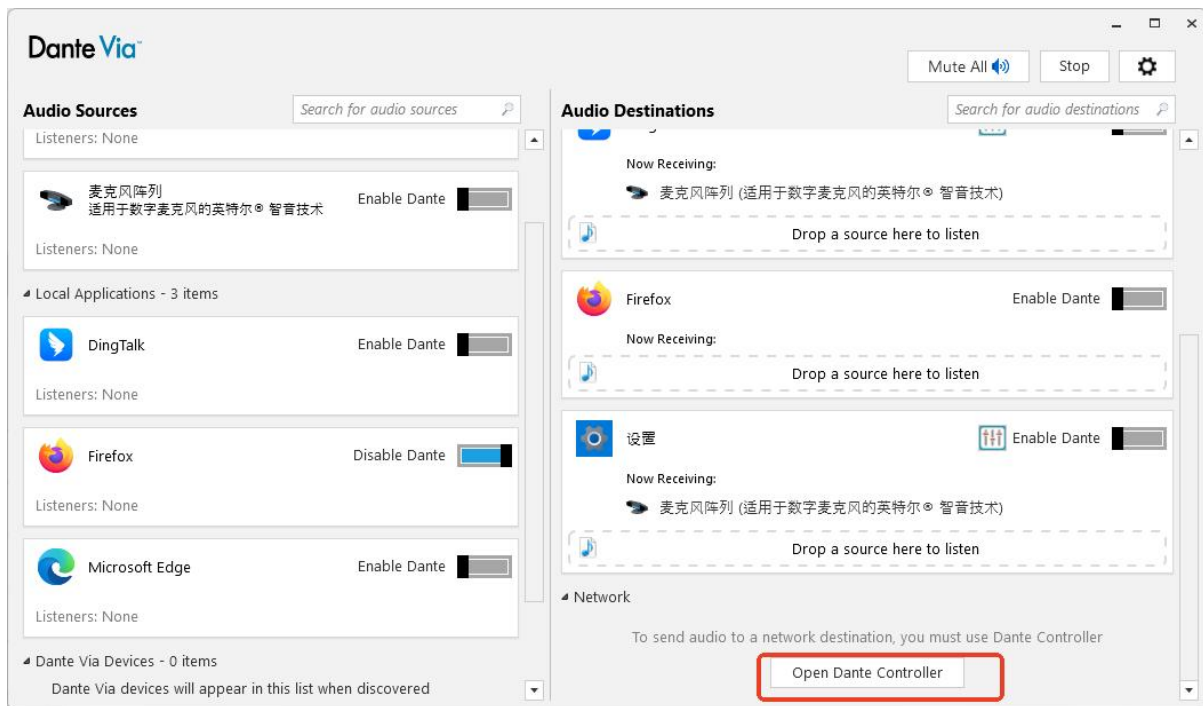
Dante Via

Mute All

Stop

Audio Sources

Search for audio sources

Listeners: None

麦克风阵列
适用于数字麦克风的英特尔® 智音技术

Enable Dante

Listeners: None

Local Applications - 3 items

DingTalk

Enable Dante

Listeners: None

Firefox

Disable Dante

Listeners: None

Microsoft Edge

Enable Dante

Listeners: None

Dante Via Devices - 0 items

Dante Via devices will appear in this list when discovered

Audio Destinations

Search for audio destinations

Now Receiving:

麦克风阵列 (适用于数字麦克风的英特尔® 智音技术)

Drop a source here to listen

Firefox

Enable Dante

Now Receiving:

Drop a source here to listen

设置

Enable Dante

Now Receiving:

麦克风阵列 (适用于数字麦克风的英特尔® 智音技术)

Drop a source here to listen

Network

To send audio to a network destination, you must use Dante Controller

Open Dante Controller